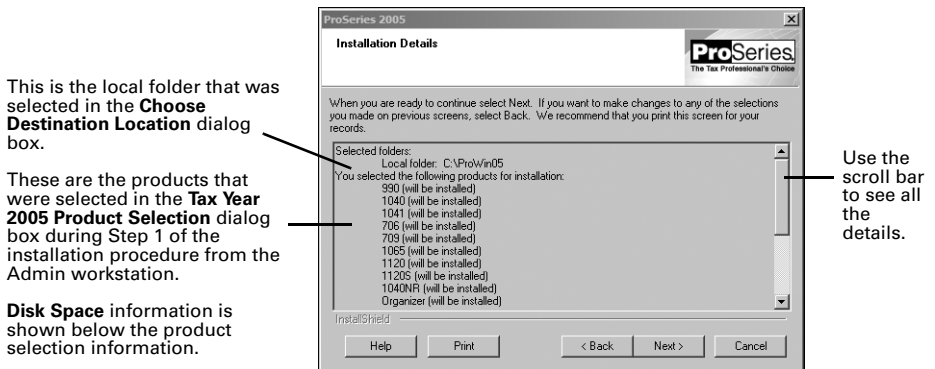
This is the local folder that was selected in the **Choose Destination Location** dialog box.

These are the products that were selected in the **Tax Year 2005 Product Selection** dialog box during Step 1 of the installation procedure from the Admin workstation.

**Disk Space** information is shown below the product selection information.

ProSeries 2005

Installation Details

ProSeries
The Tax Professional's Choice

When you are ready to continue select Next. If you want to make changes to any of the selections you made on previous screens, select Back. We recommend that you print this screen for your records.

Selected folders:
Local folder: C:\ProWin05
You selected the following products for installation:
990 (will be installed)
1040 (will be installed)
1041 (will be installed)
706 (will be installed)
709 (will be installed)
1065 (will be installed)
1120 (will be installed)
1120S (will be installed)
1040NR (will be installed)
Organizer (will be installed)

InstallShield

Help
Print
< Back
Next >
Cancel

Use the scroll bar to see all the details.